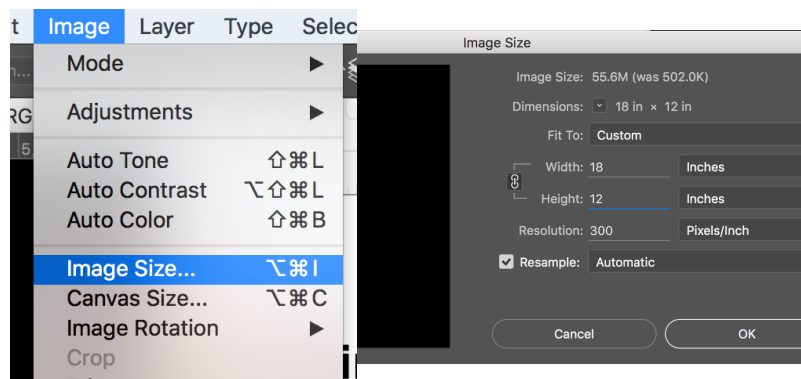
t Image Layer Type Selec

n RG 5

Mode ▶
Adjustments ▶
Auto Tone ⇧⌘L
Auto Contrast ⌥⇧⌘L
Auto Color ⇧⌘B
Image Size... ⌥⌘I
Canvas Size... ⌥⌘C
Image Rotation ▶
Crop

Image Size

Image Size: 55.6M (was 502.0K)
Dimensions: 18 in × 12 in
Fit To: Custom
Width: 18 Inches
Height: 12 Inches
Resolution: 300 Pixels/Inch
Resample: Automatic

Cancel OK